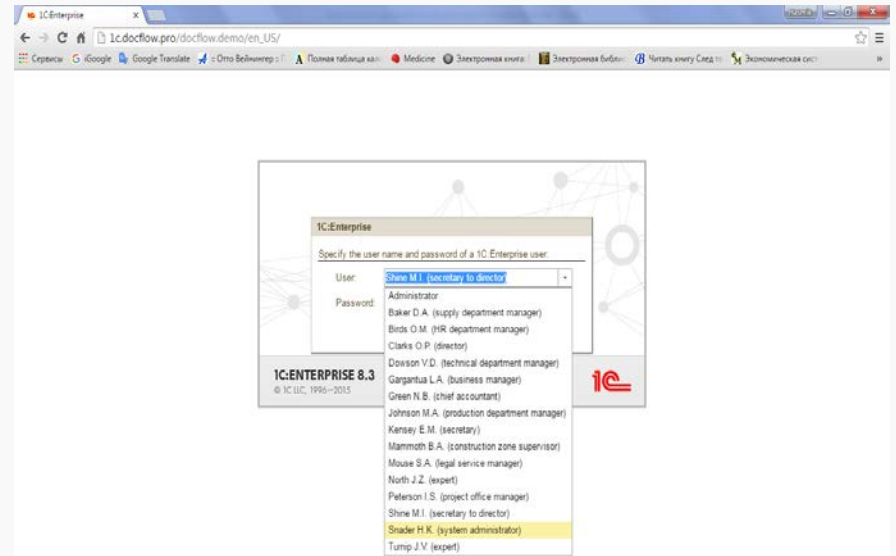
1C:Enterprise ×

1c.docflow.pro/docflow.demo/en_US/

Сервисы iGoogle Google Translate :: Отто Вейнингер : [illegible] Полная таблица хал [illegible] Medicine Электронная книга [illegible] Электронная библи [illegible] Читать книгу След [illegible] Экономическая сист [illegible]

1C:Enterprise

Specify the user name and password of a 1C:Enterprise user:

User: Shine M.I. (secretary to director)

Password:

Administrator
Baker D.A. (supply department manager)
Birds O.M. (HR department manager)
Clarks O.P. (director)
Dowson V.D. (technical department manager)
Gargantua L.A. (business manager)
Green N.B. (chief accountant)
Johnson M.A. (production department manager)
Kensey E.M. (secretary)
Mammoth B.A. (construction zone supervisor)
Mouse S.A. (legal service manager)
North J.Z. (expert)
Peterson I.S. (project office manager)
Shine M.I. (secretary to director)
Snader H.K. (system administrator)
Turnip J.V. (expert)

1C:ENTERPRISE 8.3
© 1C LLC, 1996—2015

1С